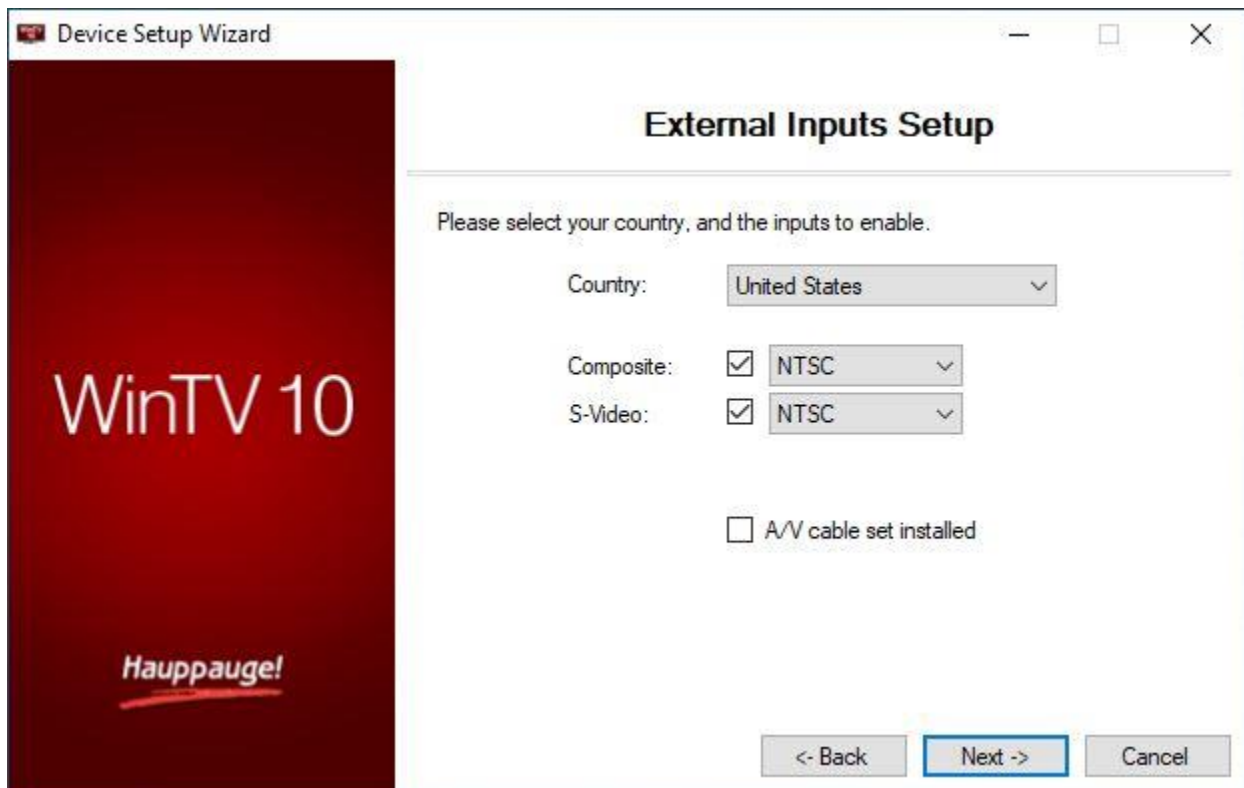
Device Setup Wizard

WinTV 10

Hauppauge!

External Inputs Setup

Please select your country, and the inputs to enable.

Country: United States

Composite: NTSC
S-Video: NTSC

A/V cable set installed

<- Back Next -> Cancel